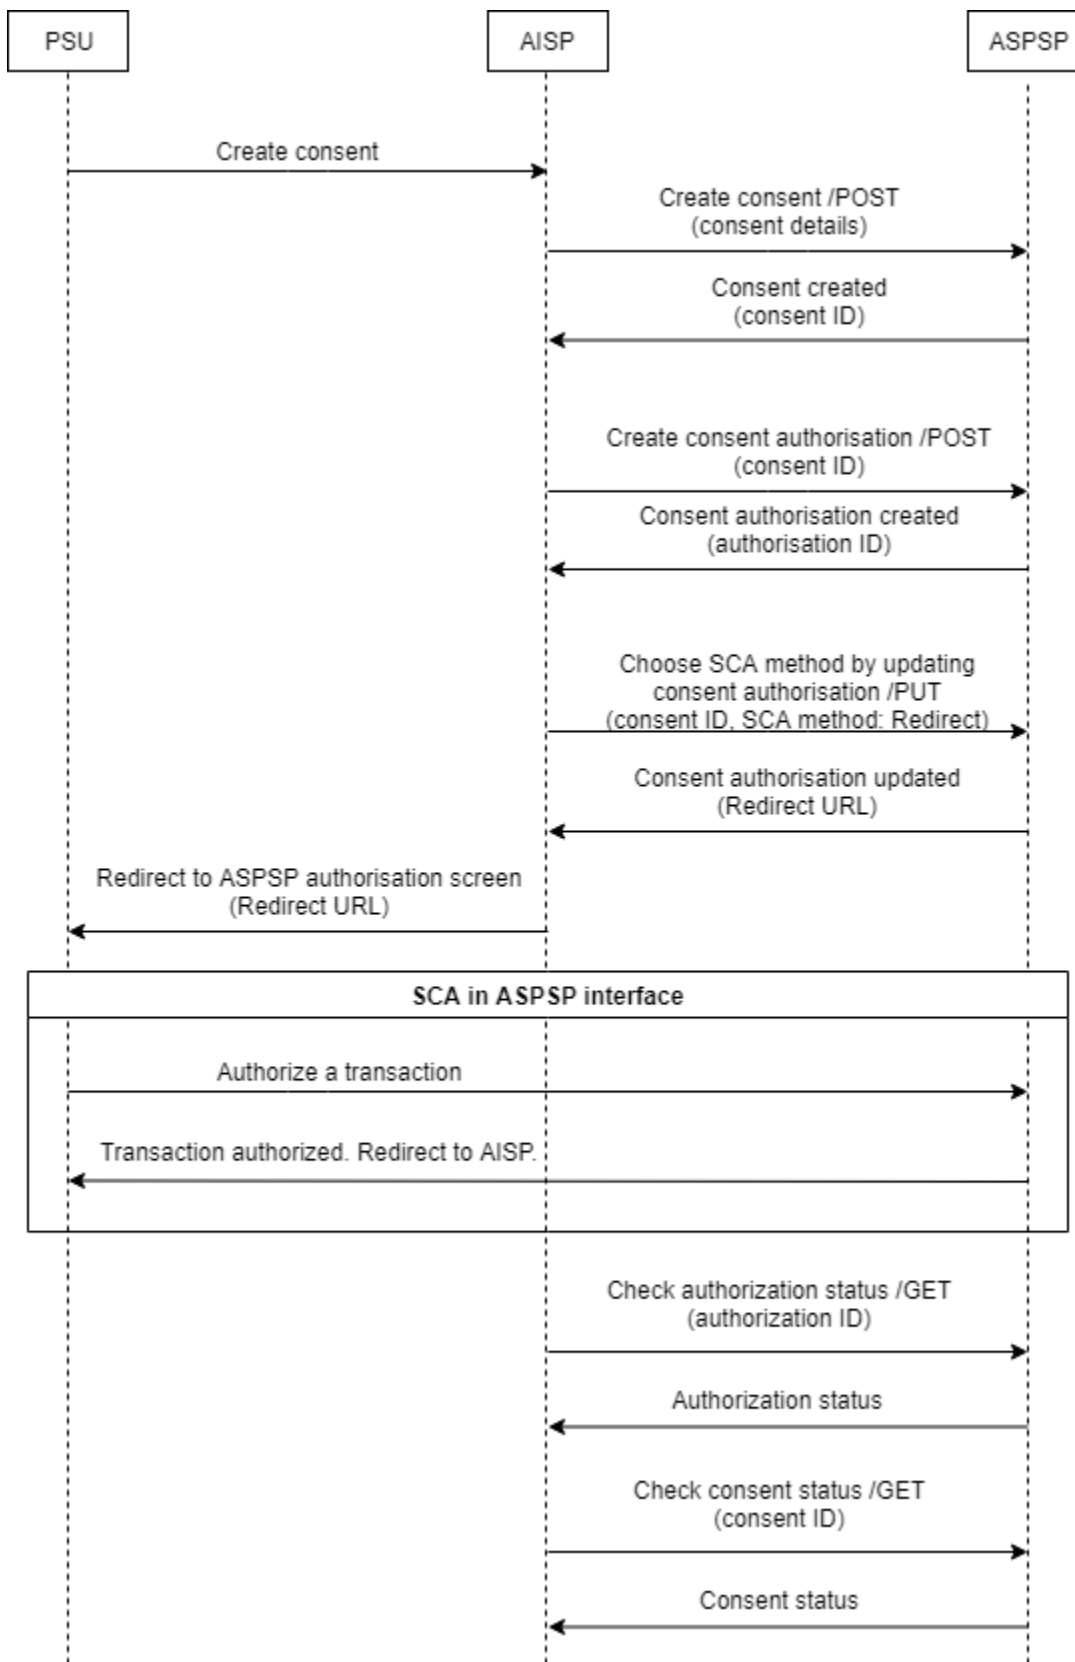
PSU

AISP

ASPSP

Create consent

Create consent /POST
(consent details)

Consent created
(consent ID)

Create consent authorisation /POST
(consent ID)

Consent authorisation created
(authorisation ID)

Choose SCA method by updating
consent authorisation /PUT
(consent ID, SCA method: Redirect)

Consent authorisation updated
(Redirect URL)

Redirect to ASPSP authorisation screen
(Redirect URL)

SCA in ASPSP interface

Authorize a transaction

Transaction authorized. Redirect to AISP.

Check authorization status /GET
(authorization ID)

Authorization status

Check consent status /GET
(consent ID)

Consent status